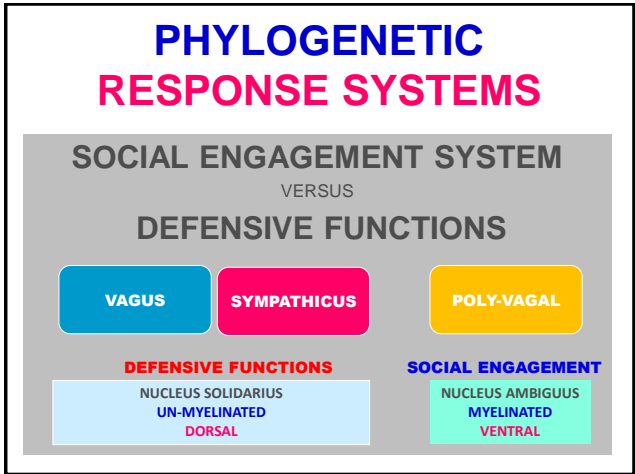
PHYLOGENETIC
RESPONSE SYSTEMS

SOCIAL ENGAGEMENT SYSTEM
VERSUS
DEFENSIVE FUNCTIONS

VAGUS

SYMPATHICUS

POLY-VAGAL

DEFENSIVE FUNCTIONS

NUCLEUS SOLIDARIUS
UN-MYELINATED
DORSAL

SOCIAL ENGAGEMENT

NUCLEUS AMBIGUUS
MYELINATED
VENTRAL